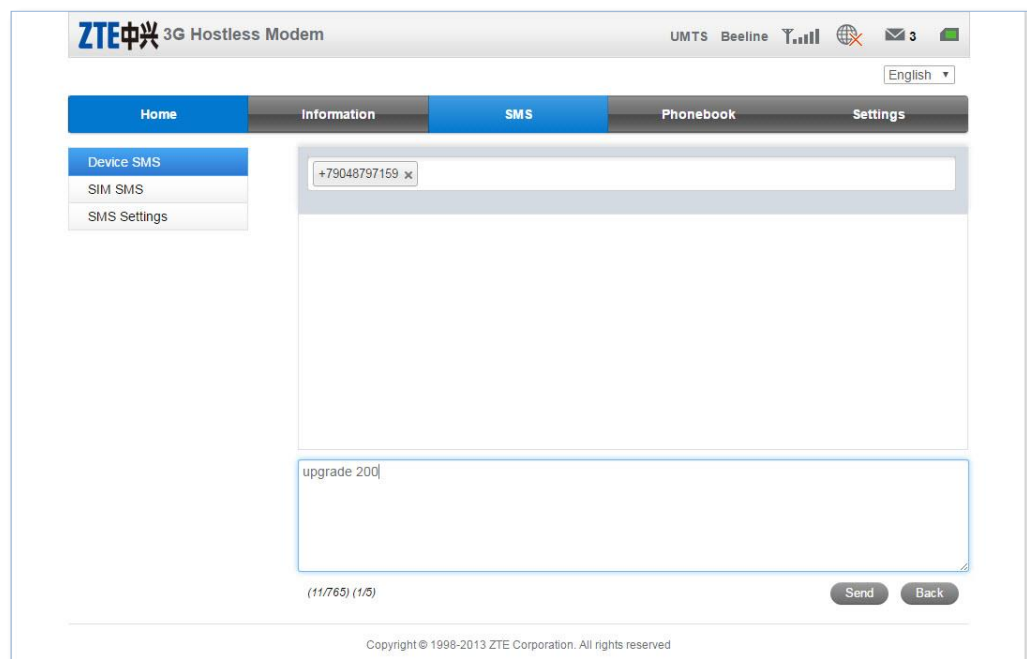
ZTE中兴 3G Hostless Modem

UMTS Beeline 3

English ▼

Home
Information
SMS
Phonebook
Settings

Device SMS
SIM SMS
SMS Settings

+79048797159 ×

upgrade 200

(11/765) (1/5)

Send
Back

Copyright © 1998-2013 ZTE Corporation. All rights reserved